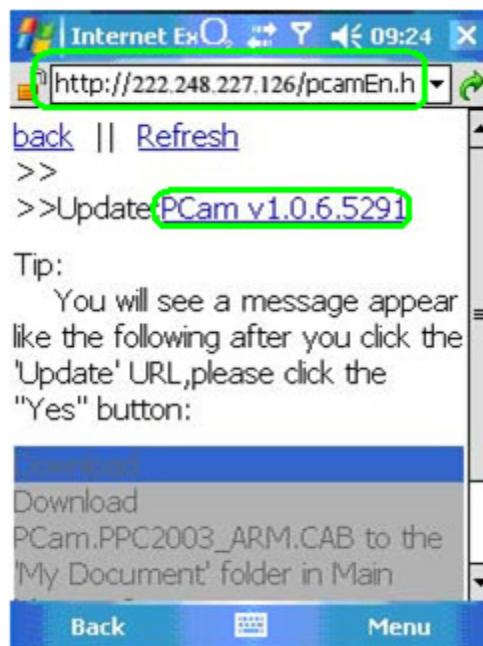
Internet Ex 09:24

http://222.248.227.126/pcamEn.h

back || Refresh
>>
>>Update:PCam v1.0.6.5291

Tip:
You will see a message appear like the following after you click the 'Update' URL,please click the "Yes" button:

Download
Download PCam.PPC2003_ARM.CAB to the 'My Document' folder in Main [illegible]

Back Menu